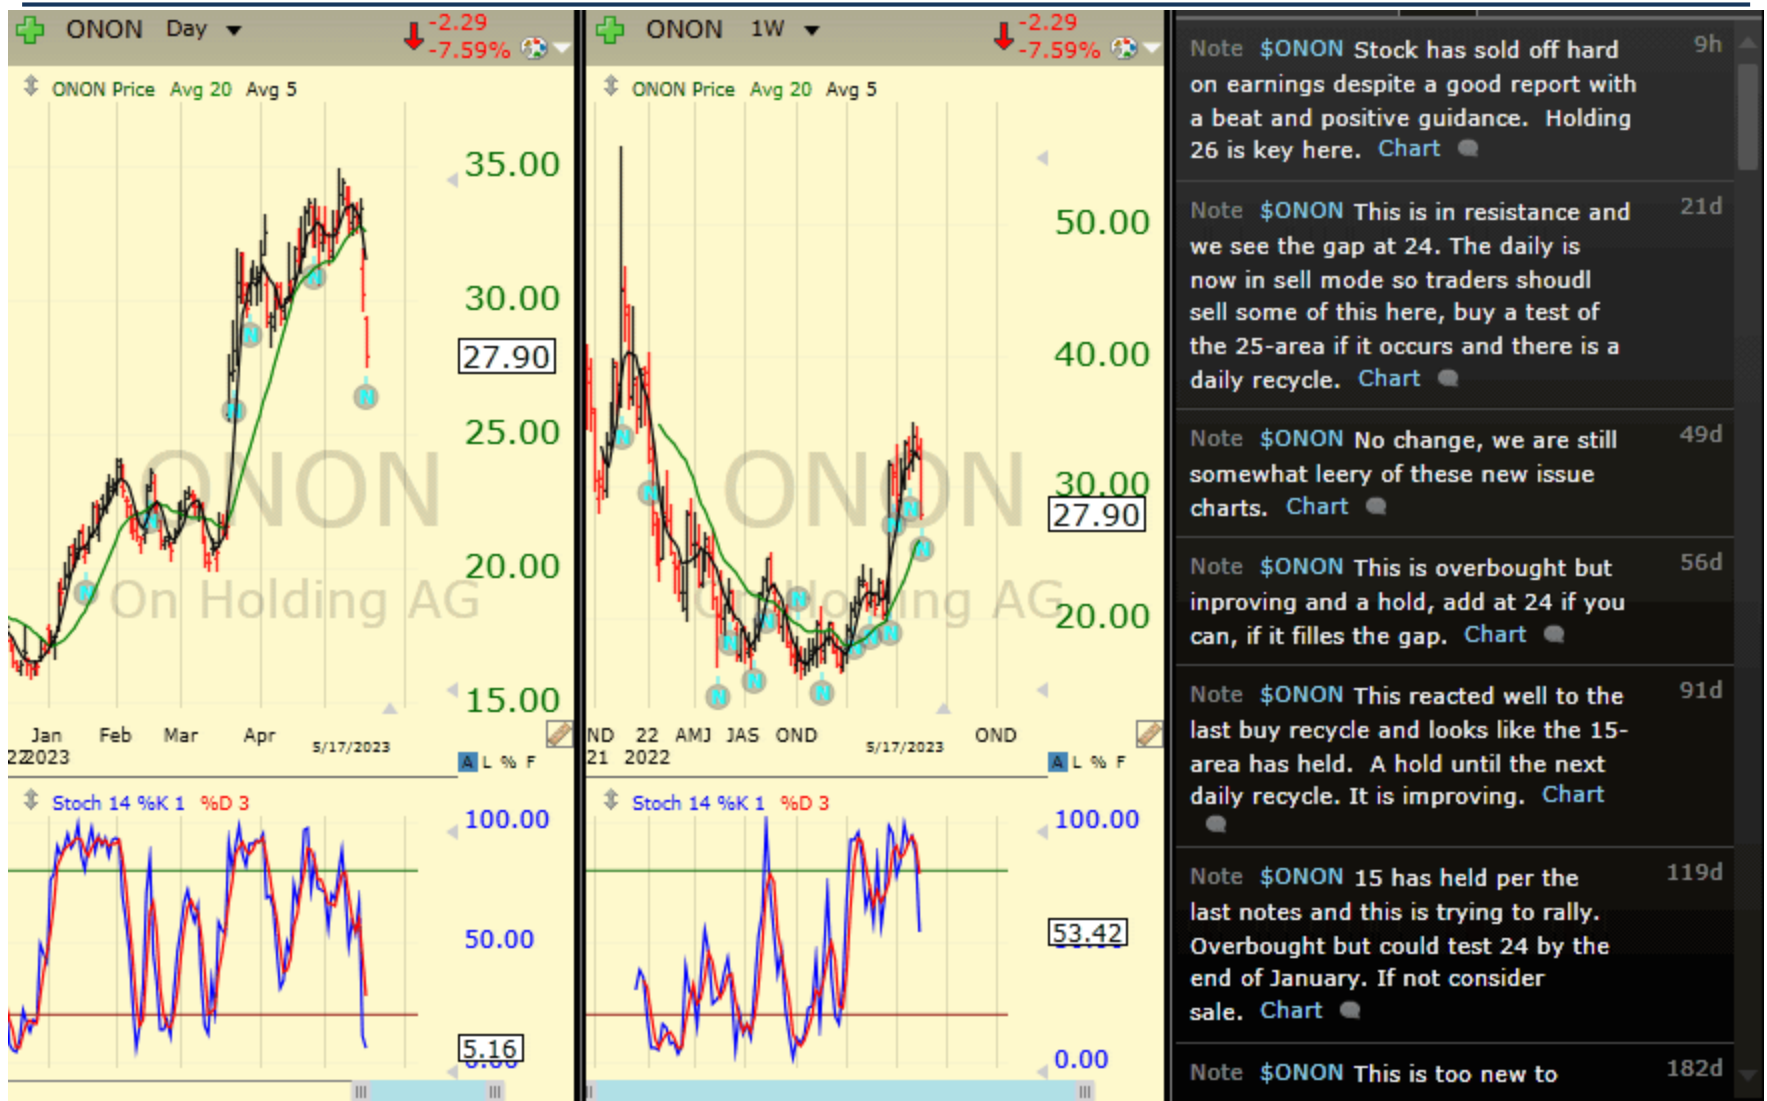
ONON Day -2.29 -7.59%

ONON Price Avg 20 Avg 5

ONON
On Holding AG

35.00
30.00
27.90
25.00
20.00
15.00

Jan 2023 Feb Mar Apr 5/17/2023

A L % F

Stoch 14 %K 1 %D 3

100.00
50.00
5.16

ONON 1W -2.29 -7.59%

ONON Price Avg 20 Avg 5

ONON
On Holding AG

50.00
40.00
30.00
27.90
20.00

ND 21 22 2022 AMJ JAS OND 5/17/2023 OND

A L % F

Stoch 14 %K 1 %D 3

100.00
53.42
0.00

Note $ONON Stock has sold off hard on earnings despite a good report with a beat and positive guidance. Holding 26 is key here. Chart 9h

Note $ONON This is in resistance and we see the gap at 24. The daily is now in sell mode so traders shoudl sell some of this here, buy a test of the 25-area if it occurs and there is a daily recycle. Chart 21d

Note $ONON No change, we are still somewhat leery of these new issue charts. Chart 49d

Note $ONON This is overbought but inproving and a hold, add at 24 if you can, if it filles the gap. Chart 56d

Note $ONON This reacted well to the last buy recycle and looks like the 15-area has held. A hold until the next daily recycle. It is improving. Chart 91d

Note $ONON 15 has held per the last notes and this is trying to rally. Overbought but could test 24 by the end of January. If not consider sale. Chart 119d

Note $ONON This is too new to 182d